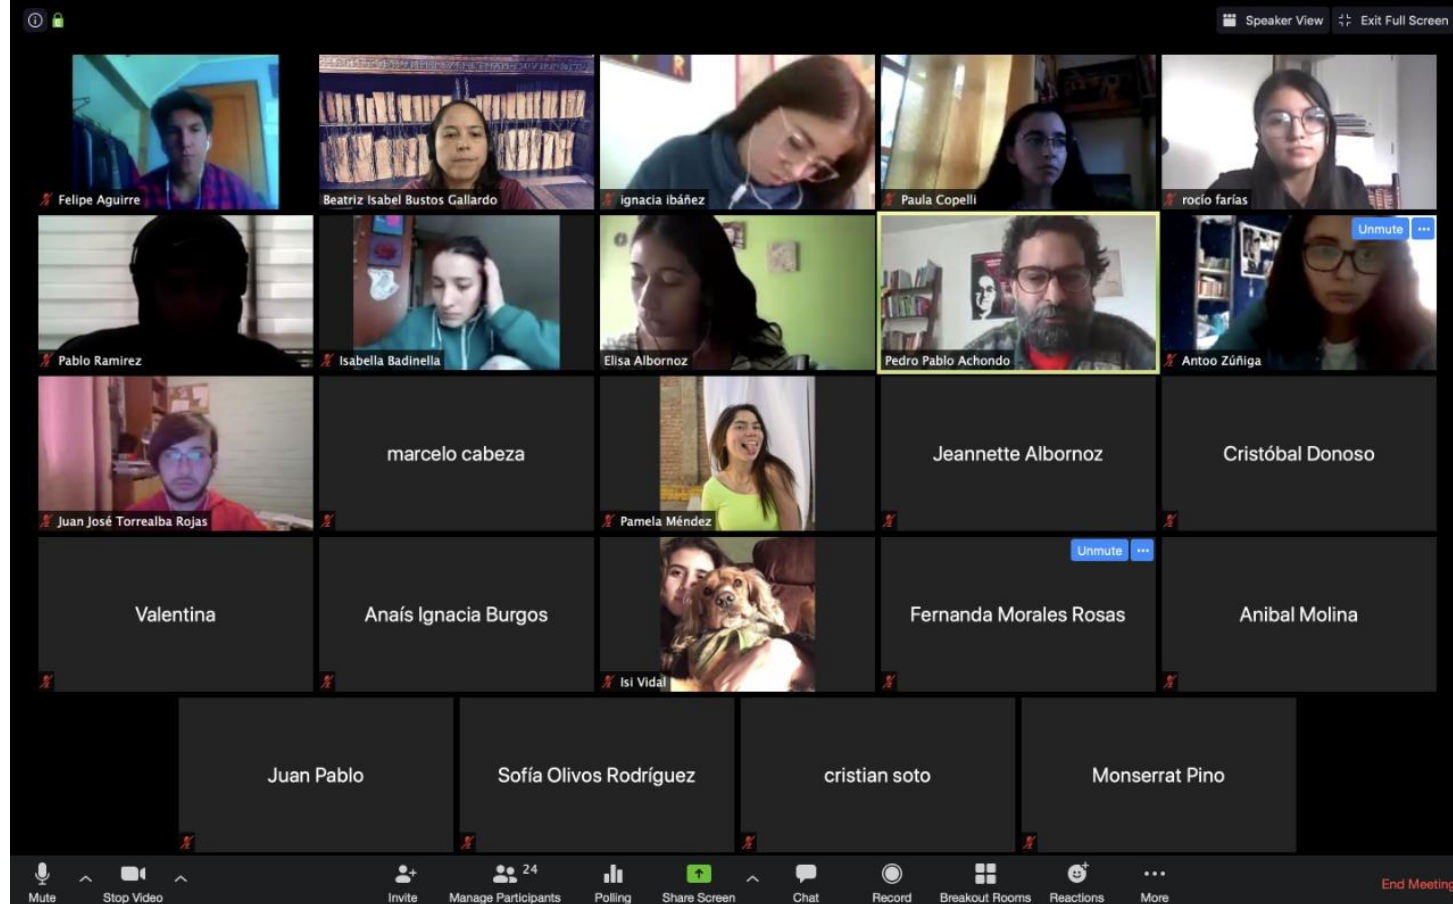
Speaker View
Exit Full Screen

Felipe Aguirre
Beatriz Isabel Bustos Gallardo
ignacia ibáñez
Paula Copelli
rocío farías

Pablo Ramirez
Isabella Badinella
Elisa Albornoz
Pedro Pablo Achondo
Unmute
Antoo Zúñiga

Juan José Torrealba Rojas
marcelo cabeza
Pamela Méndez
Jeannette Albornoz
Cristóbal Donoso

Valentina
Anaís Ignacia Burgos
Isi Vidal
Unmute
Fernanda Morales Rosas
Anibal Molina

Juan Pablo
Sofía Olivos Rodríguez
cristian soto
Monserrat Pino

Mute
Stop Video
Invite
24
Manage Participants
Polling
Share Screen
Chat
Record
Breakout Rooms
Reactions
More
End Meeting